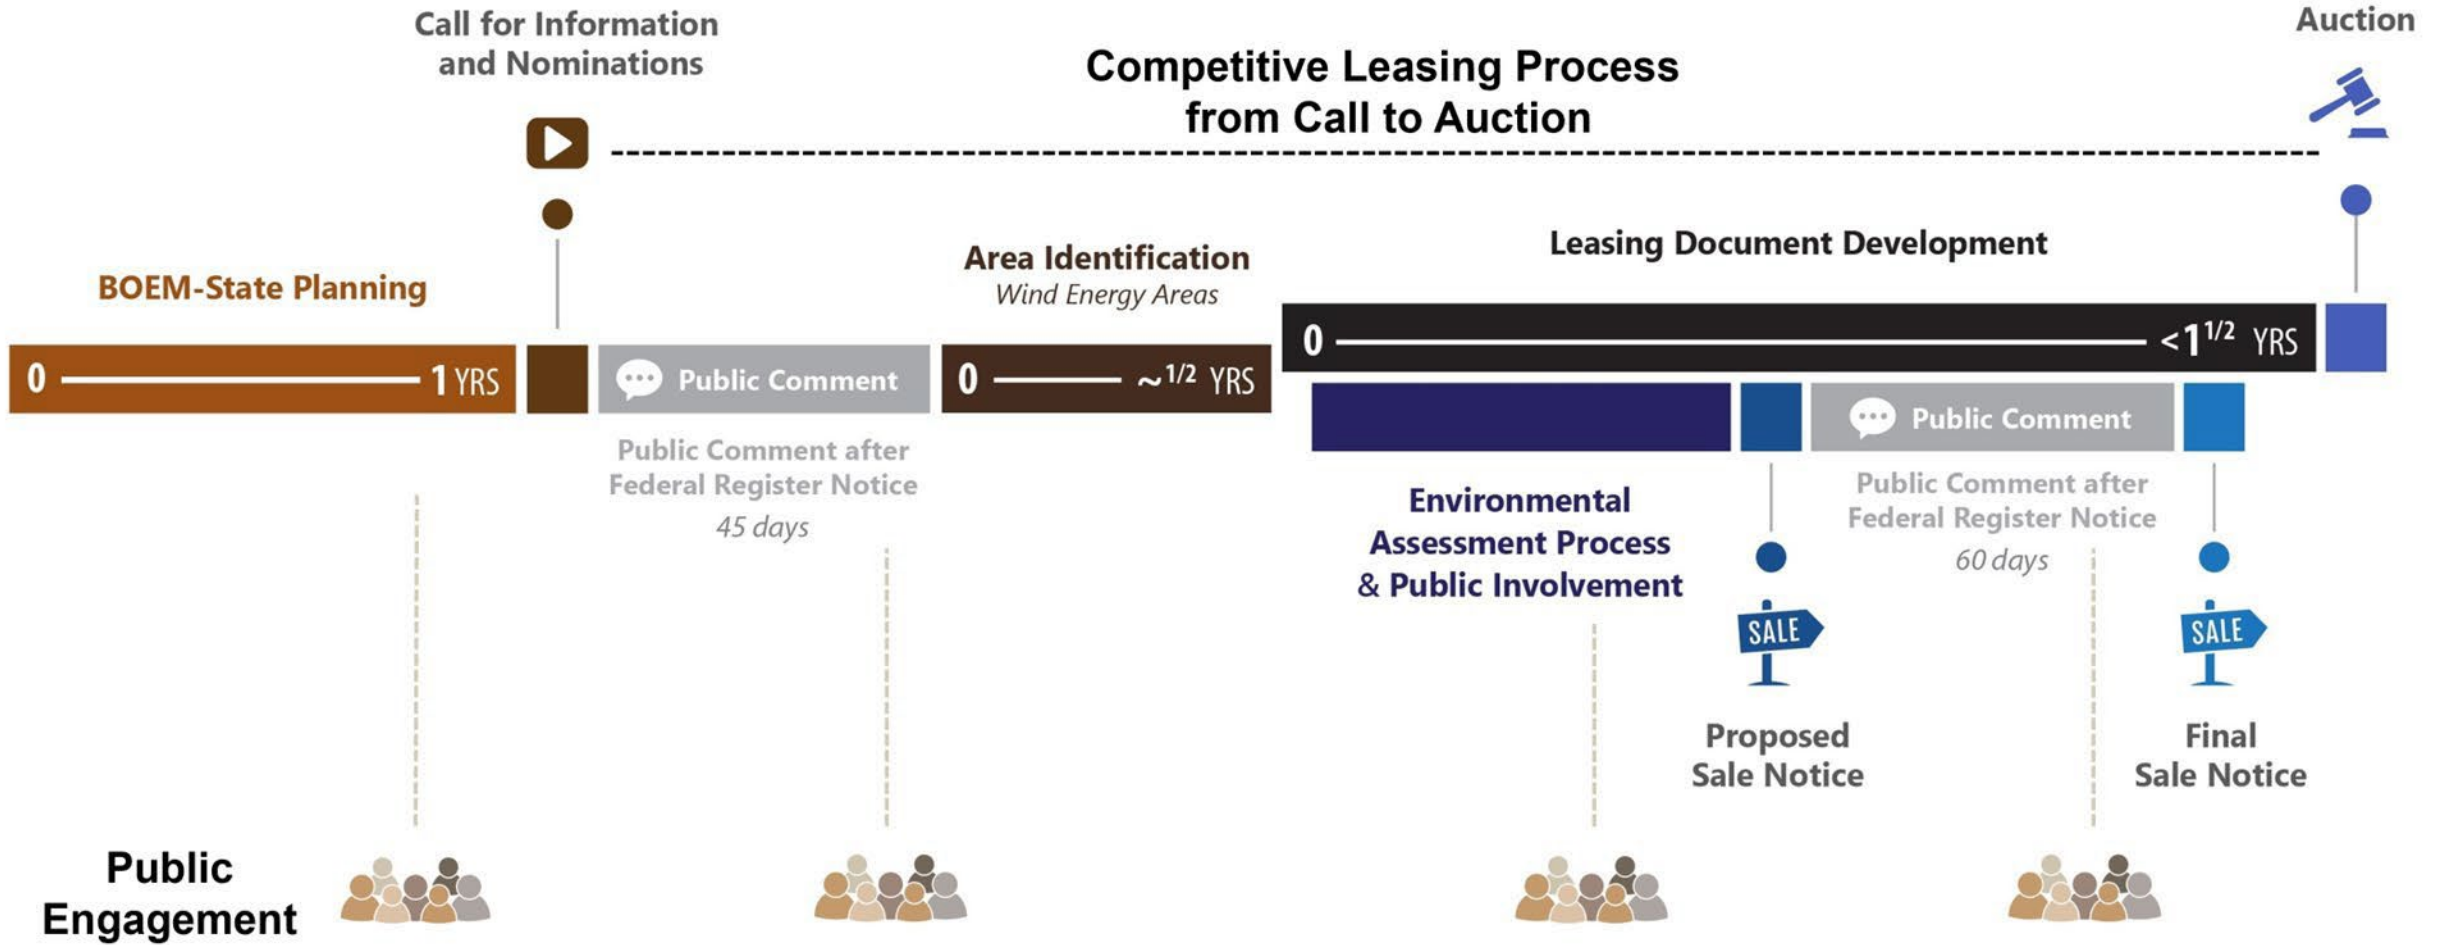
Call for Information and Nominations

Competitive Leasing Process from Call to Auction

Auction

BOEM-State Planning

0 1 YRS

Public Comment

Public Comment after Federal Register Notice

45 days

Area Identification

Wind Energy Areas

0 ~$^{1/2}$ YRS

Leasing Document Development

0 <$1^{1/2}$ YRS

Public Comment

Environmental Assessment Process & Public Involvement

SALE

Proposed Sale Notice

Public Comment after Federal Register Notice

60 days

SALE

Final Sale Notice

Public Engagement